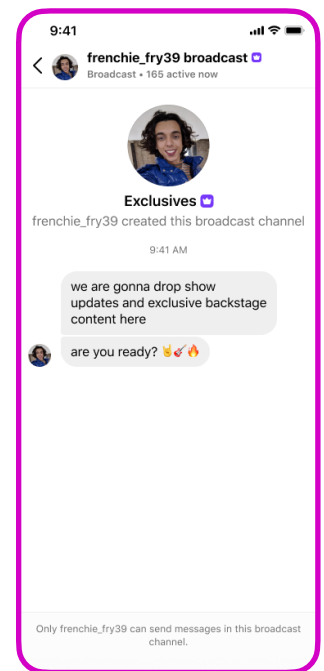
9:41

frenchie_fry39 broadcast
Broadcast • 165 active now

Exclusives
frenchie_fry39 created this broadcast channel

9:41 AM

we are gonna drop show updates and exclusive backstage content here

are you ready? 🤘🎸🔥

Only frenchie_fry39 can send messages in this broadcast channel.